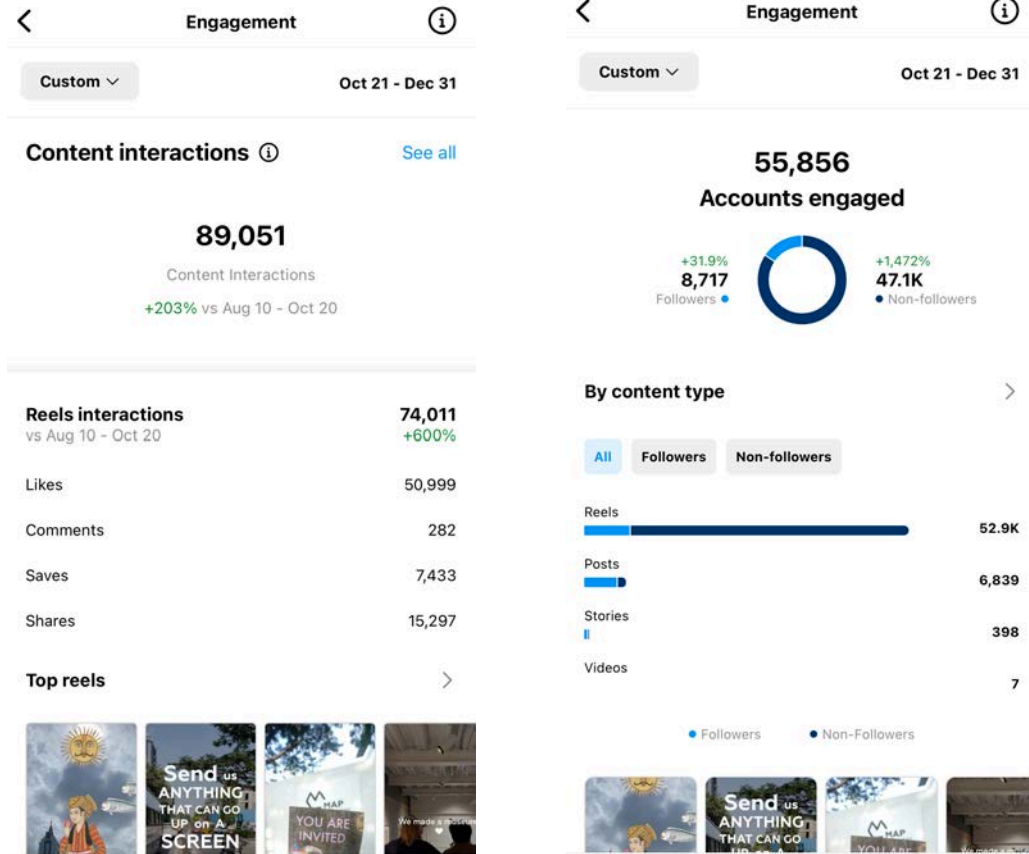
Engagement

Custom ∨

Oct 21 - Dec 31

Content interactions ⓘ

See all

89,051

Content Interactions

+203% vs Aug 10 - Oct 20

Reels interactions
vs Aug 10 - Oct 20

74,011
+600%

Likes 50,999

Comments 282

Saves 7,433

Shares 15,297

Top reels

Send us ANYTHING THAT CAN GO UP on A SCREEN

MAP

YOU ARE INVITED

We made a museum

Engagement

Custom ∨

Oct 21 - Dec 31

55,856

Accounts engaged

+31.9%
8,717
Followers

+1,472%
47.1K
Non-followers

By content type

All Followers Non-followers

Reels 52.9K

Posts 6,839

Stories 398

Videos 7

Followers Non-Followers

Send us ANYTHING THAT CAN GO UP on A

MAP

YOU ARE

We made a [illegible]